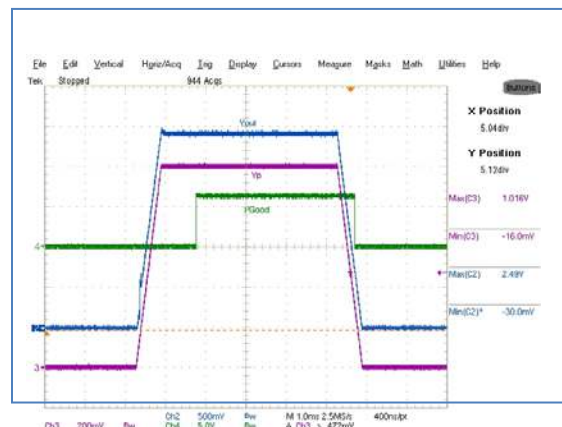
File Edit Vertical Horiz/Acq Trig Display Cursors Measure Masks Math Utilities Help
Tek Stopped 944 Acqs
Buttons
X Position
5.04div
Y Position
5.12div
Vout
Vp
PGood
4
2
3
Max(C3) 1.016V
Min(C3) -16.0mV
Max(C2) 2.49V
Min(C2)* -30.0mV
Ch2 500mV Bw M 1.0ms 2.5MS/s 400ns/pt
Ch3 200mV Bw Ch4 5.0V Bw A Ch2 ∫ 472mV